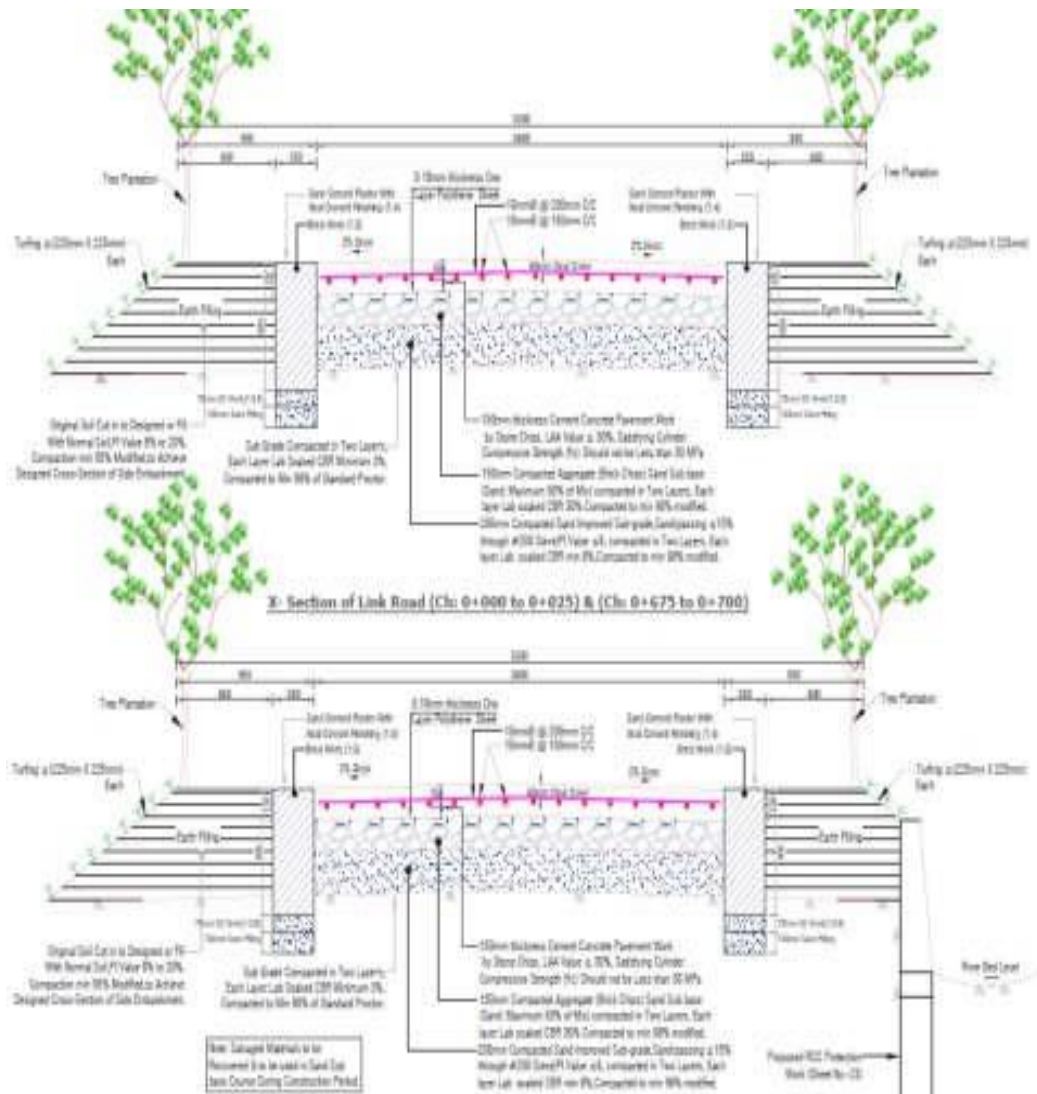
5500
900
3600
900
600
150
150
600
Tree Plantation
Tree Plantation
Sand Cement Plaster With Neat Cement Finishing (1:4)
Brick Work (1:2)
0.18mm thickness Dry Layer Polythene Sheet
10mm Ø @ 200mm C/C
10mm Ø @ 150mm C/C
Sand Cement Plaster With Neat Cement Finishing (1:4)
Brick Work (1:2)
2% Slope
2% Slope
Turfing @ 225mm X 225mm Earth
Turfing @ 225mm X 225mm Earth
Earth Filling
Earth Filling
Original Soil Cut in to Designed or Fill With Normal Soil PI Value 8% to 20%, Compaction min 95% Modified,to Achieve Designed Cross Section of Side Embankment.
Sub Grade Compacted in Two Layers, Each Layer Lab Soaked CBR Minimum 8%, Compacted to Min 98% of Standard Proctor.
150mm thickness Cement Concrete Pavement Work by Stone Chips, LAA Value ≤ 30%, Satisfying Cylinder Compressive Strength (fc) Should not be Less than 30 MPa
150mm Compacted Aggregate (Brick Chips) Sand Sub base (Sand: Maximum 50% of Mix) compacted in Two Layers, Each layer Lab soaked CBR 30% Compacted to min 98% modified.
200mm Compacted Sand Improved Sub-grade,Sand(passing ≤ 15% through #200 Sieve)PI Value ≤6, compacted in Two Layers, Each layer Lab. soaked CBR min 8%,Compacted to min 98% modified.
X- Section of Link Road (Ch: 0+000 to 0+025) & (Ch: 0+675 to 0+700)
5500
900
3600
900
600
150
150
600
Tree Plantation
Tree Plantation
Sand Cement Plaster With Neat Cement Finishing (1:4)
Brick Work (1:2)
0.18mm thickness Dry Layer Polythene Sheet
10mm Ø @ 200mm C/C
10mm Ø @ 150mm C/C
Sand Cement Plaster With Neat Cement Finishing (1:4)
Brick Work (1:2)
2% Slope
2% Slope
Turfing @ 225mm X 225mm Earth
Turfing @ 225mm X 225mm Earth
Earth Filling
Earth Filling
Original Soil Cut in to Designed or Fill With Normal Soil PI Value 8% to 20%, Compaction min 95% Modified,to Achieve Designed Cross Section of Side Embankment.
Sub Grade Compacted in Two Layers, Each Layer Lab Soaked CBR Minimum 8%, Compacted to Min 98% of Standard Proctor.
150mm thickness Cement Concrete Pavement Work by Stone Chips, LAA Value ≤ 30%, Satisfying Cylinder Compressive Strength (fc) Should not be Less than 30 MPa
150mm Compacted Aggregate (Brick Chips) Sand Sub base (Sand: Maximum 50% of Mix) compacted in Two Layers, Each layer Lab soaked CBR 30% Compacted to min 98% modified.
200mm Compacted Sand Improved Sub-grade,Sand(passing ≤ 15% through #200 Sieve)PI Value ≤6, compacted in Two Layers, Each layer Lab. soaked CBR min 8%,Compacted to min 98% modified.
Note: Salvaged Materials to be Recovered & to be used in Sand Sub base Course During Construction Period.
River Bed Level
Proposed RCC Protection Work (Sheet No.-C5)